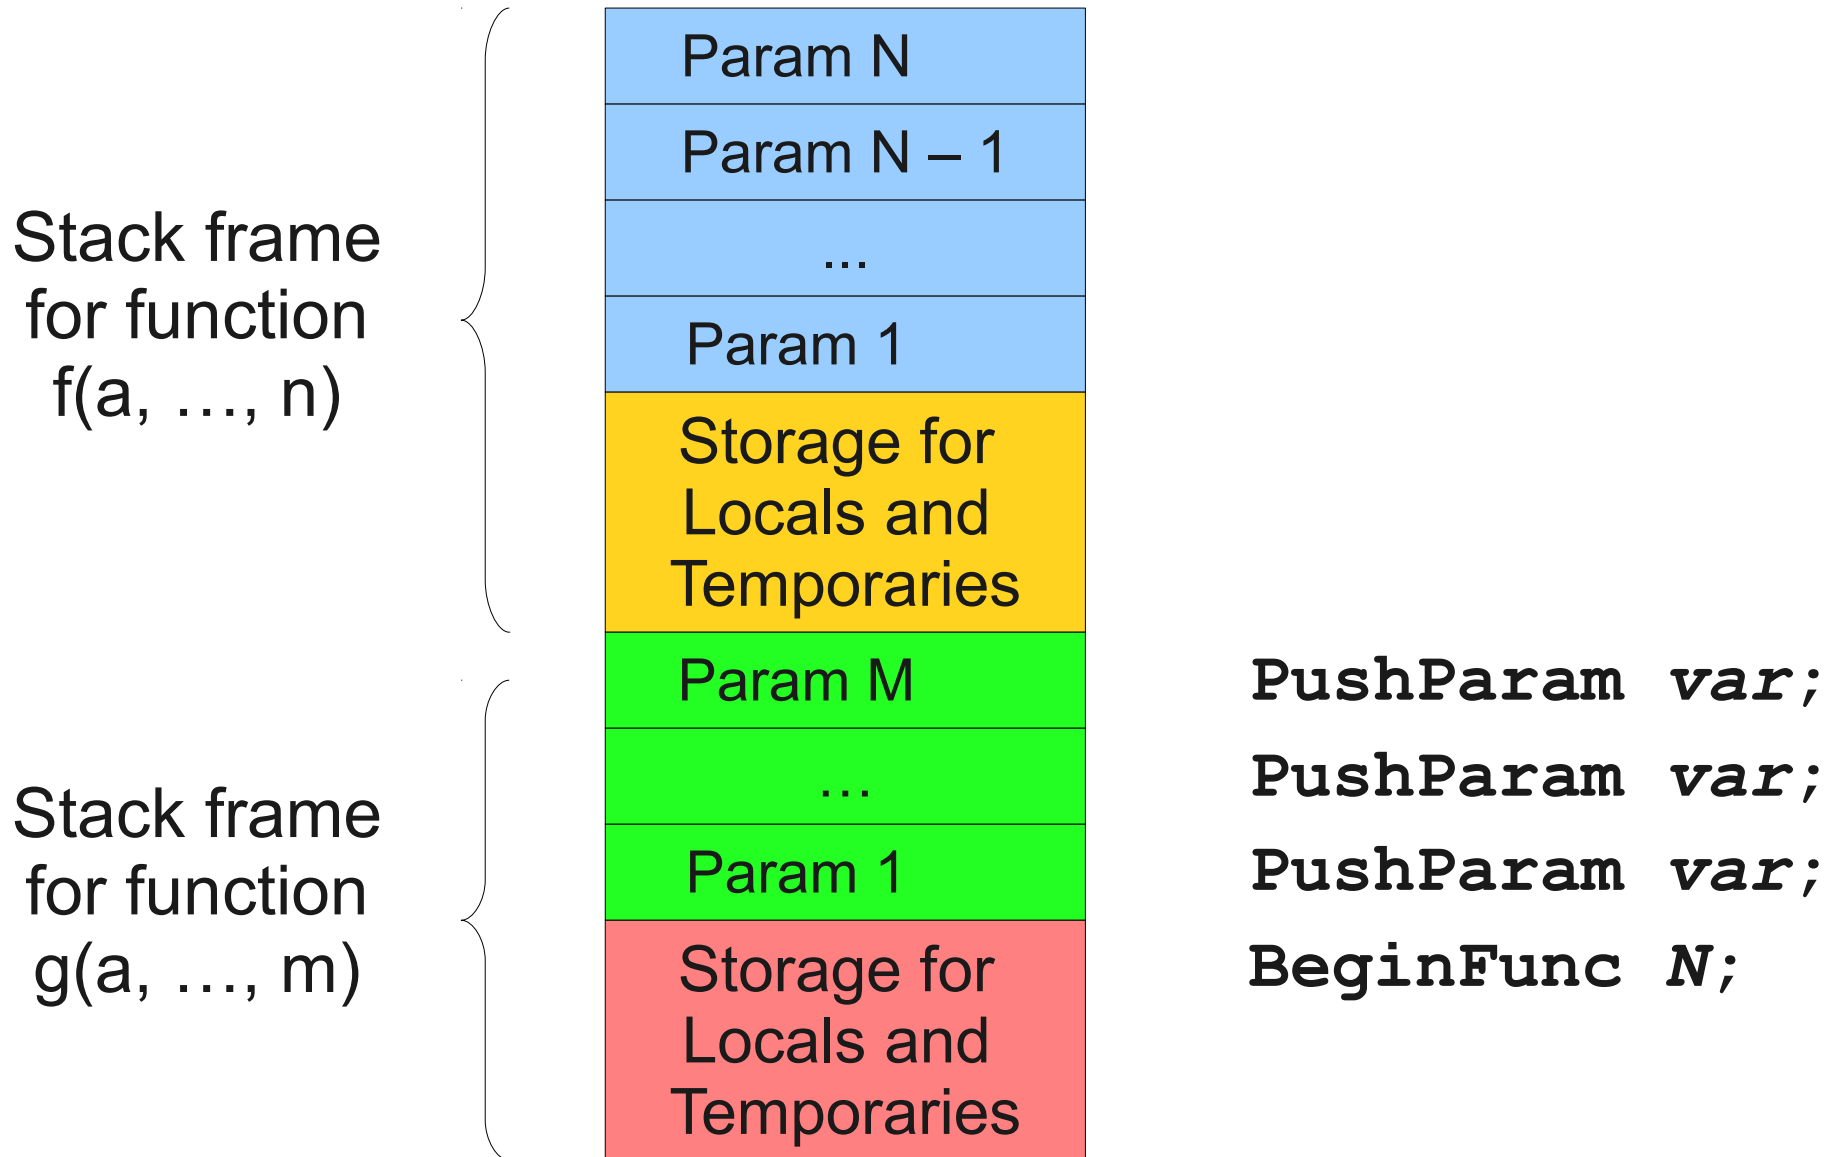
Stack frame for function f(a, …, n)

Param N

Param N – 1

...

Param 1

Storage for Locals and Temporaries

Stack frame for function g(a, …, m)

Param M

...

Param 1

Storage for Locals and Temporaries

PushParam var;

PushParam var;

PushParam var;

BeginFunc N;